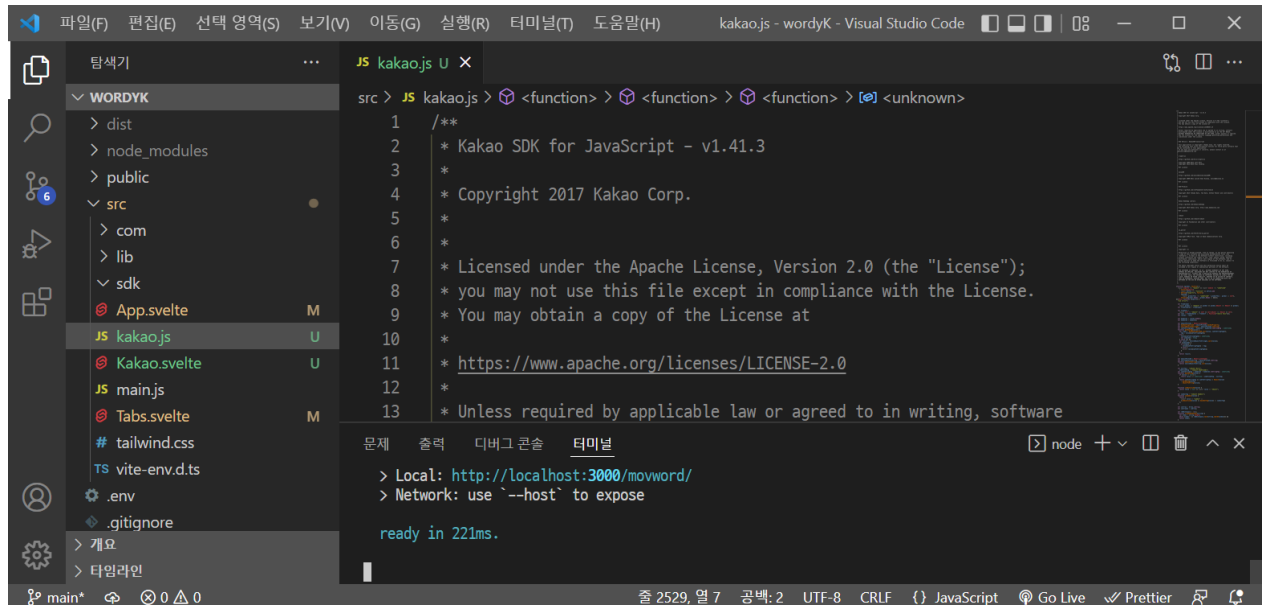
파일(F) 편집(E) 선택 영역(S) 보기(V) 이동(G) 실행(R) 터미널(T) 도움말(H) kakao.js - wordyK - Visual Studio Code

탐색기 ...

WORDYK
> dist
> node_modules
> public
src
> com
> lib
sdk
App.svelte M
JS kakao.js U
Kakao.svelte U
JS main.js
Tabs.svelte M
# tailwind.css
TS vite-env.d.ts
.env
.gitignore
> 개요
> 타임라인

JS kakao.js U ×

src > JS kakao.js > <function> > <function> > <function> > <unknown>

1 /**
2 * Kakao SDK for JavaScript - v1.41.3
3 *
4 * Copyright 2017 Kakao Corp.
5 *
6 *
7 * Licensed under the Apache License, Version 2.0 (the "License");
8 * you may not use this file except in compliance with the License.
9 * You may obtain a copy of the License at
10 *
11 * https://www.apache.org/licenses/LICENSE-2.0
12 *
13 * Unless required by applicable law or agreed to in writing, software

문제 출력 디버그 콘솔 터미널 node + 

> Local: http://localhost:3000/movword/
> Network: use `--host` to expose

ready in 221ms.

main* ⊗ 0 ⚠ 0 줄 2529, 열 7 공백: 2 UTF-8 CRLF {} JavaScript Go Live Prettier